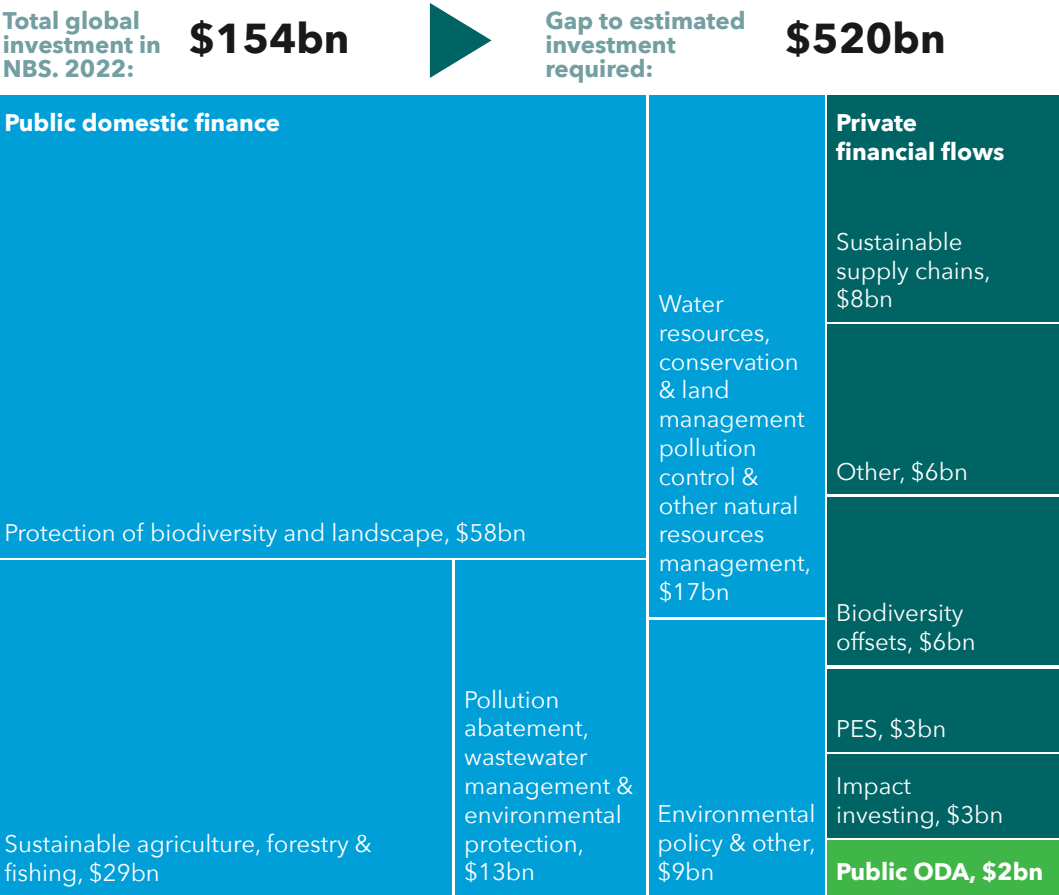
Total global investment in NBS. 2022: $154bn

Gap to estimated investment required: $520bn

Public domestic finance

Protection of biodiversity and landscape, $58bn

Sustainable agriculture, forestry & fishing, $29bn

Pollution abatement, wastewater management & environmental protection, $13bn

Water resources, conservation & land management pollution control & other natural resources management, $17bn

Environmental policy & other, $9bn

Private financial flows

Sustainable supply chains, $8bn

Other, $6bn

Biodiversity offsets, $6bn

PES, $3bn

Impact investing, $3bn

Public ODA, $2bn